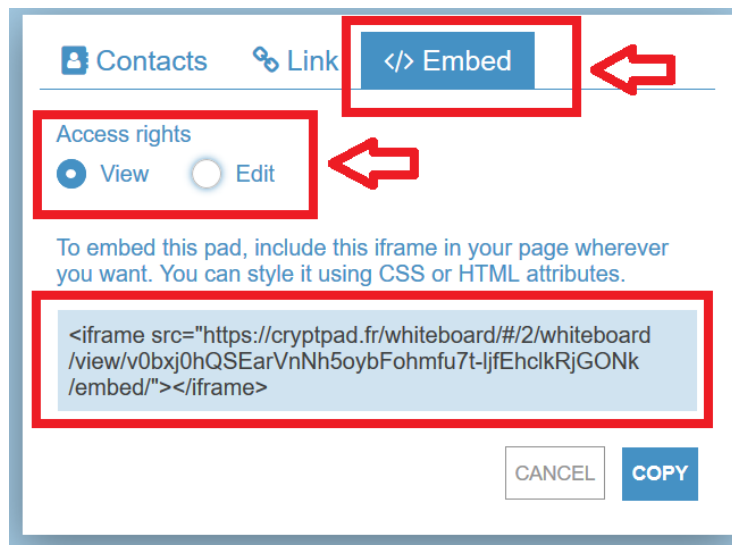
Contacts Link </> Embed

Access rights
View Edit

To embed this pad, include this iframe in your page wherever you want. You can style it using CSS or HTML attributes.

<iframe src="https://cryptpad.fr/whiteboard/#/2/whiteboard/view/v0bxj0hQSEarVnNh5oybFohmfu7t-ljfEhclkRjGONk/embed/"></iframe>

CANCEL COPY